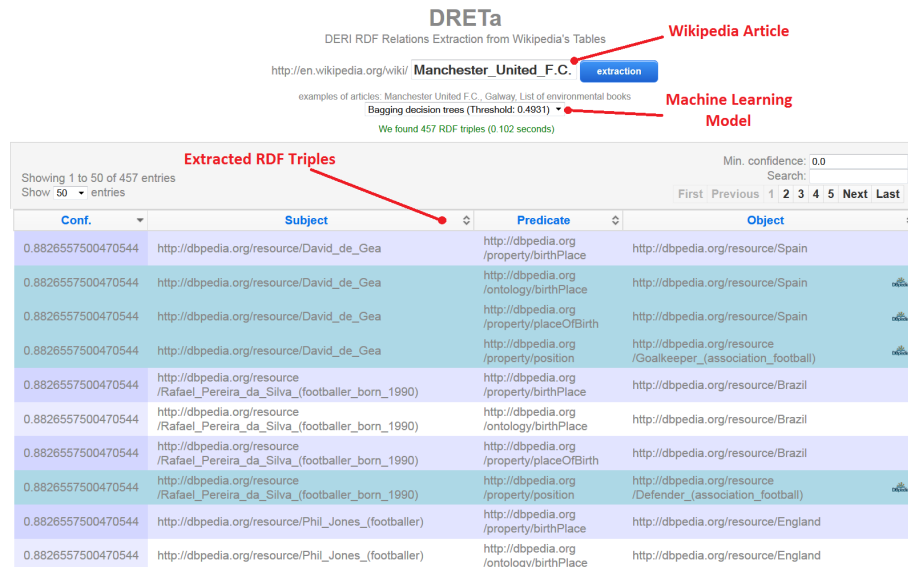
DRETa

DERI RDF Relations Extraction from Wikipedia's Tables

Wikipedia Article

http://en.wikipedia.org/wiki/ Manchester_United_F.C. extraction

examples of articles: Manchester United F.C., Galway, List of environmental books

Bagging decision trees (Threshold: 0.4931)

Machine Learning Model

We found 457 RDF triples (0 102 seconds)

Extracted RDF Triples

Showing 1 to 50 of 457 entries

Show 50 entries

Min. confidence: 0.0

Search:

First Previous 1 2 3 4 5 Next Last

| Conf. | Subject | Predicate | Object |
|---|---|---|---|
| 0.8826557500470544 | http://dbpedia.org/resource/David_de_Gea | http://dbpedia.org/property/birthPlace | http://dbpedia.org/resource/Spain |
| 0.8826557500470544 | http://dbpedia.org/resource/David_de_Gea | http://dbpedia.org/ontology/birthPlace | http://dbpedia.org/resource/Spain |
| 0.8826557500470544 | http://dbpedia.org/resource/David_de_Gea | http://dbpedia.org/property/placeOfBirth | http://dbpedia.org/resource/Spain |
| 0.8826557500470544 | http://dbpedia.org/resource/David_de_Gea | http://dbpedia.org/property/position | http://dbpedia.org/resource/Goalkeeper_(association_football) |
| 0.8826557500470544 | http://dbpedia.org/resource/Rafael_Pereira_da_Silva_(footballer_born_1990) | http://dbpedia.org/property/birthPlace | http://dbpedia.org/resource/Brazil |
| 0.8826557500470544 | http://dbpedia.org/resource/Rafael_Pereira_da_Silva_(footballer_born_1990) | http://dbpedia.org/ontology/birthPlace | http://dbpedia.org/resource/Brazil |
| 0.8826557500470544 | http://dbpedia.org/resource/Rafael_Pereira_da_Silva_(footballer_born_1990) | http://dbpedia.org/property/placeOfBirth | http://dbpedia.org/resource/Brazil |
| 0.8826557500470544 | http://dbpedia.org/resource/Rafael_Pereira_da_Silva_(footballer_born_1990) | http://dbpedia.org/property/position | http://dbpedia.org/resource/Defender_(association_football) |
| 0.8826557500470544 | http://dbpedia.org/resource/Phil_Jones_(footballer) | http://dbpedia.org/property/birthPlace | http://dbpedia.org/resource/England |
| 0.8826557500470544 | http://dbpedia.org/resource/Phil_Jones_(footballer) | http://dbpedia.org/ontology/birthPlace | http://dbpedia.org/resource/England |